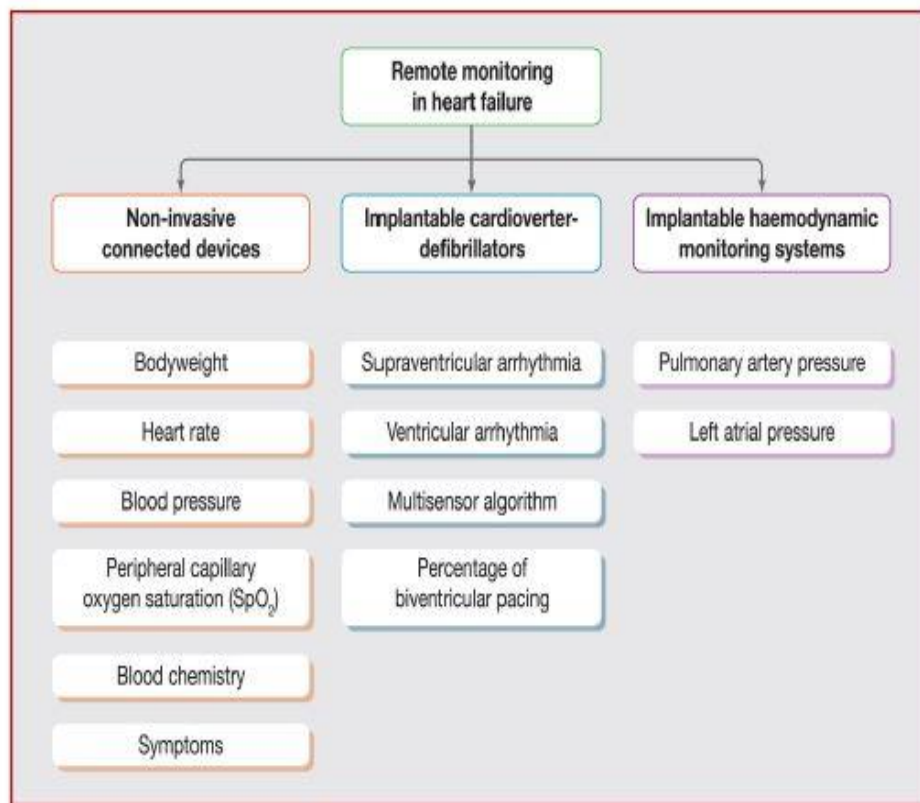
Remote monitoring in heart failure

Non-invasive connected devices

Implantable cardioverter-defibrillators

Implantable haemodynamic monitoring systems

Bodyweight

Heart rate

Blood pressure

Peripheral capillary oxygen saturation ($SpO_2$)

Blood chemistry

Symptoms

Supraventricular arrhythmia

Ventricular arrhythmia

Multisensor algorithm

Percentage of biventricular pacing

Pulmonary artery pressure

Left atrial pressure